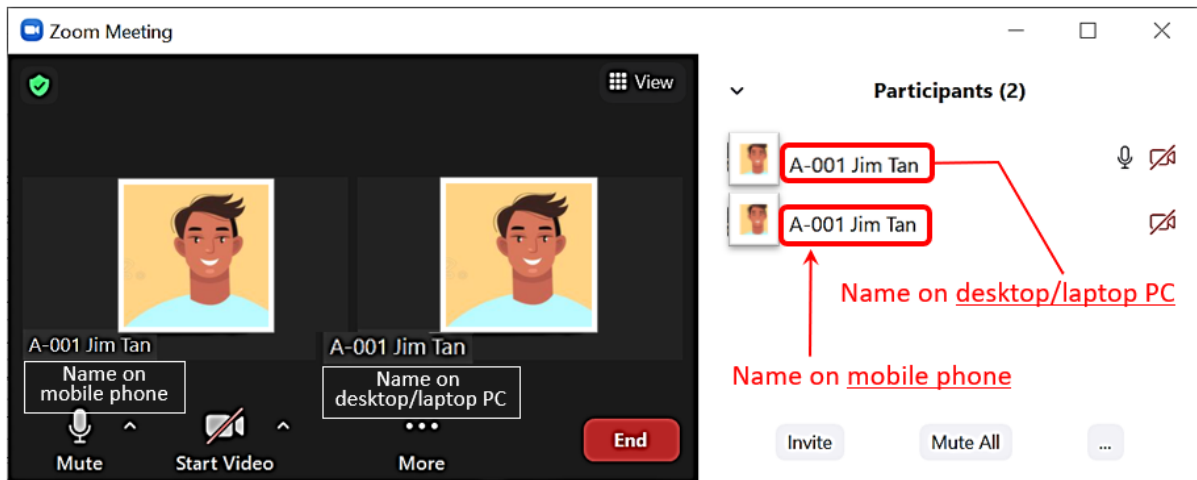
Zoom Meeting

View

A-001 Jim Tan

A-001 Jim Tan

Name on mobile phone

Name on desktop/laptop PC

Mute

Start Video

More

End

Participants (2)

A-001 Jim Tan

A-001 Jim Tan

Name on desktop/laptop PC

Name on mobile phone

Invite

Mute All

...